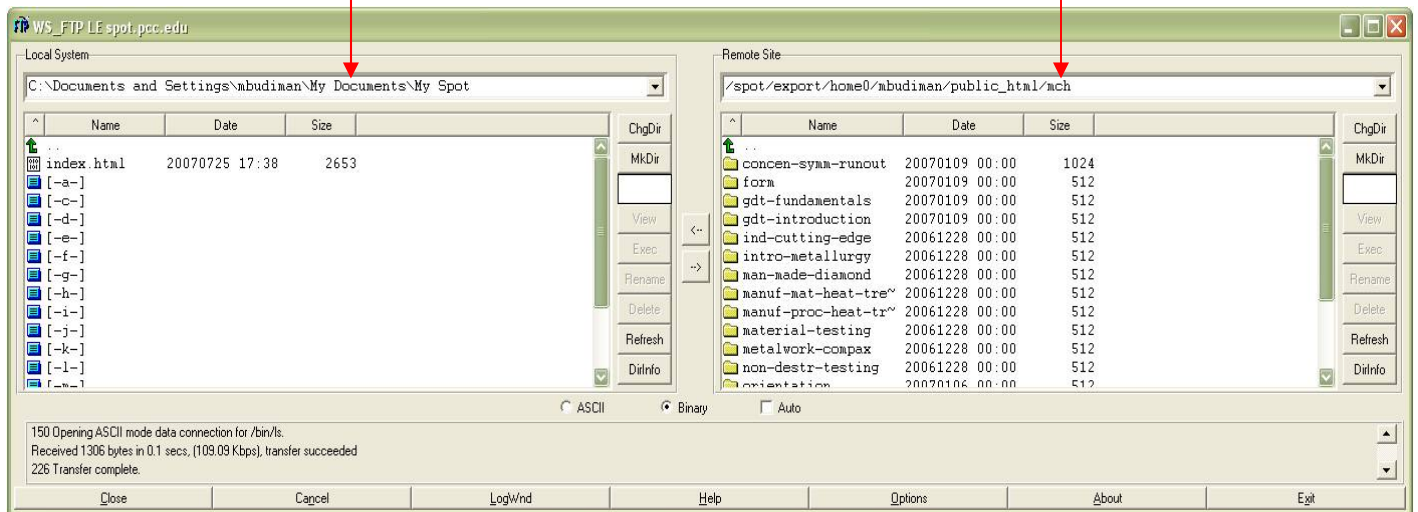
WS_FTP LE spot.pcc.edu

Local System

C:\Documents and Settings\mbudiman\My Documents\My Spot

| ^ | Name | Date | Size |
|---|---|---|---|
| | .. | | |
| | index.html | 20070725 17:38 | 2653 |
| | [-a-] | | |
| | [-c-] | | |
| | [-d-] | | |
| | [-e-] | | |
| | [-f-] | | |
| | [-g-] | | |
| | [-h-] | | |
| | [-i-] | | |
| | [-j-] | | |
| | [-k-] | | |
| | [-l-] | | |
| | [-m-] | | |

ChgDir
MkDir
View
Exec
Rename
Delete
Refresh
DirInfo

<--
-->

Remote Site

/spot/export/home0/mbudiman/public_html/mch

| ^ | Name | Date | Size |
|---|---|---|---|
| | .. | | |
| | concen-symm-runout | 20070109 00:00 | 1024 |
| | form | 20070109 00:00 | 512 |
| | gdt-fundamentals | 20070109 00:00 | 512 |
| | gdt-introduction | 20070109 00:00 | 512 |
| | ind-cutting-edge | 20061228 00:00 | 512 |
| | intro-metallurgy | 20061228 00:00 | 512 |
| | man-made-diamond | 20061228 00:00 | 512 |
| | manuf-mat-heat-tre~ | 20061228 00:00 | 512 |
| | manuf-proc-heat-tr~ | 20061228 00:00 | 512 |
| | material-testing | 20061228 00:00 | 512 |
| | metalwork-compax | 20061228 00:00 | 512 |
| | non-destr-testing | 20061228 00:00 | 512 |
| | orientation | 20070106 00:00 | 512 |

ChgDir
MkDir
View
Exec
Rename
Delete
Refresh
DirInfo

ASCII Binary Auto

150 Opening ASCII mode data connection for /bin/ls.
Received 1306 bytes in 0.1 secs, (109.09 Kbps), transfer succeeded
226 Transfer complete.

Close | Cancel | LogWnd | Help | Options | About | Exit